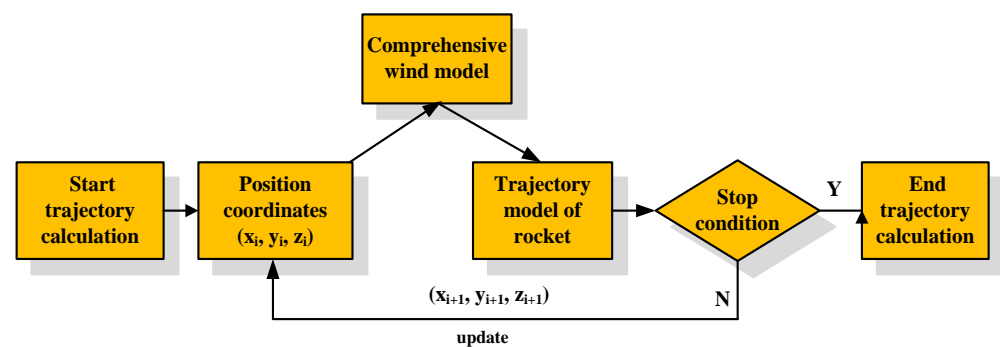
Comprehensive wind model

Start trajectory calculation

Position coordinates $(x_i, y_i, z_i)$

Trajectory model of rocket

Stop condition

Y

End trajectory calculation

$(x_{i+1}, y_{i+1}, z_{i+1})$

N

update